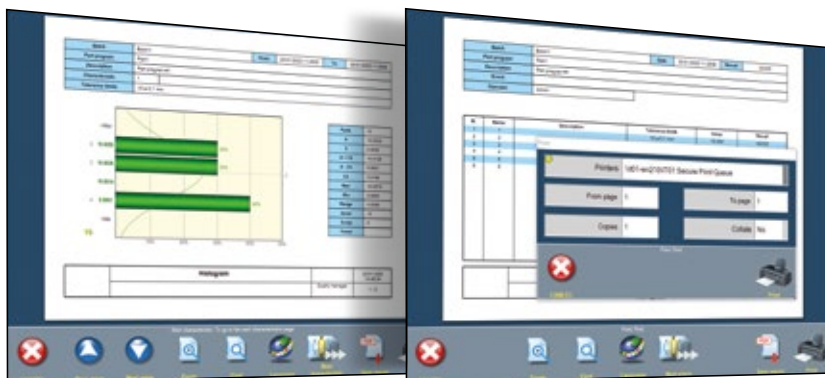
Batch

Part program

Description

Characteristic

Tolerance mode

Histogram

Batch

Part program

Description

Printers 1st01-srv21\NT01 Secure Print Queue

From page 1

To page 1

Copies 1

Collate No

Print Test